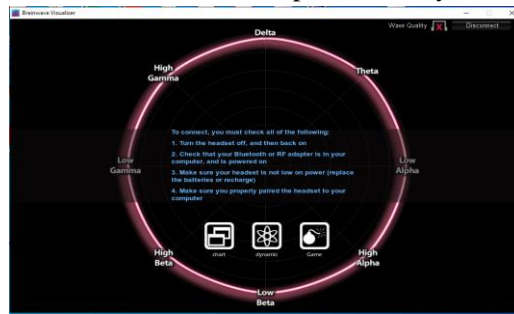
Brainwave Visualizer

Wave Quality

Disconnect

Delta

High Gamma

Theta

Low Gamma

Low Alpha

High Beta

High Alpha

Low Beta

To connect, you must check all of the following:

1. Turn the headset off, and then back on

2. Check that your Bluetooth or RF adapter is in your computer, and is powered on

3. Make sure your headset is not low on power (replace the batteries or recharge)

4. Make sure you properly paired the headset to your computer

chart

dynamic

Game